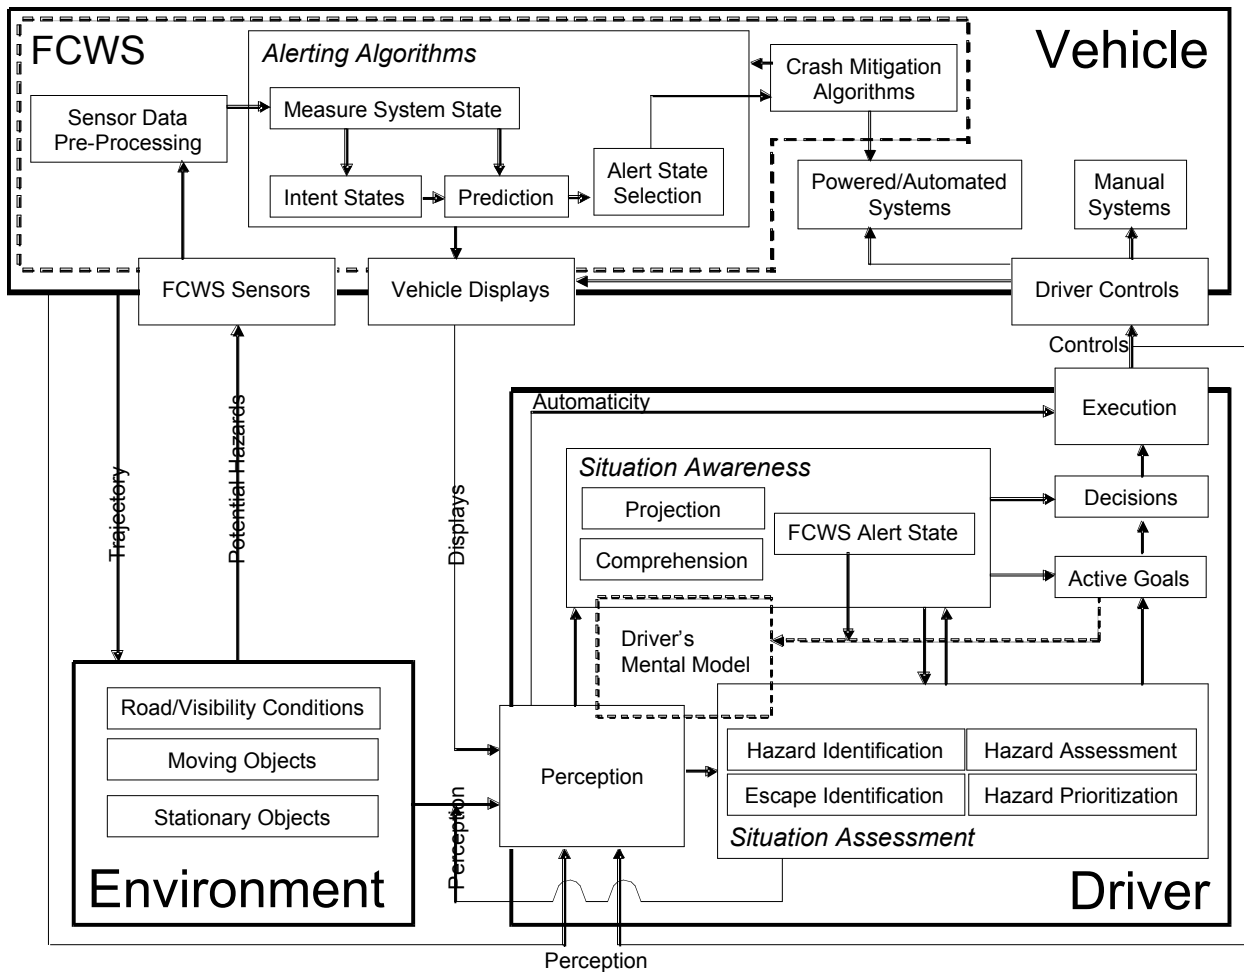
FCWS

Alerting Algorithms

Vehicle

Sensor Data Pre-Processing

Measure System State

Crash Mitigation Algorithms

Intent States

Prediction

Alert State Selection

Powered/Automated Systems

Manual Systems

FCWS Sensors

Vehicle Displays

Driver Controls

Controls

Trajectory

Potential Hazards

Displays

Automaticity

Execution

Situation Awareness

Projection

Comprehension

FCWS Alert State

Decisions

Active Goals

Driver's Mental Model

Road/Visibility Conditions

Moving Objects

Stationary Objects

Perception

Hazard Identification

Hazard Assessment

Escape Identification

Hazard Prioritization

Situation Assessment

Perception

Environment

Driver

Perception